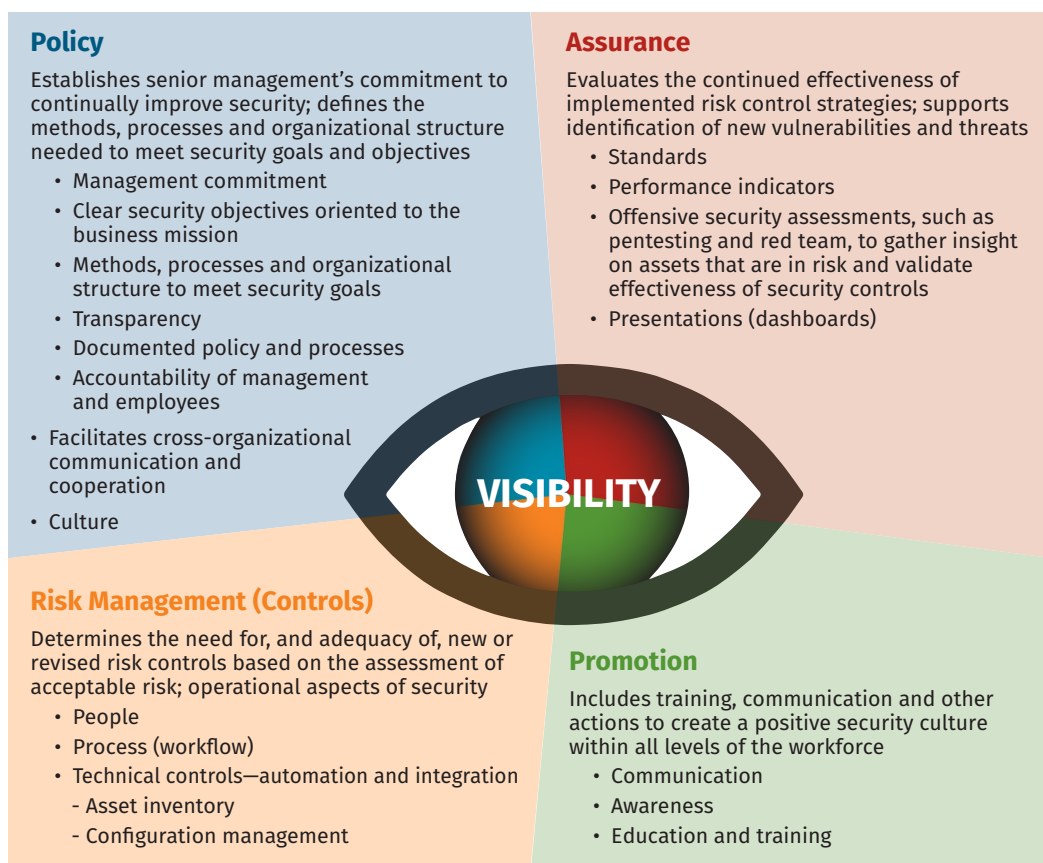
Policy

Establishes senior management's commitment to continually improve security; defines the methods, processes and organizational structure needed to meet security goals and objectives

• Management commitment
• Clear security objectives oriented to the business mission
• Methods, processes and organizational structure to meet security goals
• Transparency
• Documented policy and processes
• Accountability of management and employees

• Facilitates cross-organizational communication and cooperation
• Culture

Assurance

Evaluates the continued effectiveness of implemented risk control strategies; supports identification of new vulnerabilities and threats

• Standards
• Performance indicators
• Offensive security assessments, such as pentesting and red team, to gather insight on assets that are in risk and validate effectiveness of security controls
• Presentations (dashboards)

VISIBILITY

Risk Management (Controls)

Determines the need for, and adequacy of, new or revised risk controls based on the assessment of acceptable risk; operational aspects of security

• People
• Process (workflow)
• Technical controls—automation and integration
- Asset inventory
- Configuration management

Promotion

Includes training, communication and other actions to create a positive security culture within all levels of the workforce

• Communication
• Awareness
• Education and training